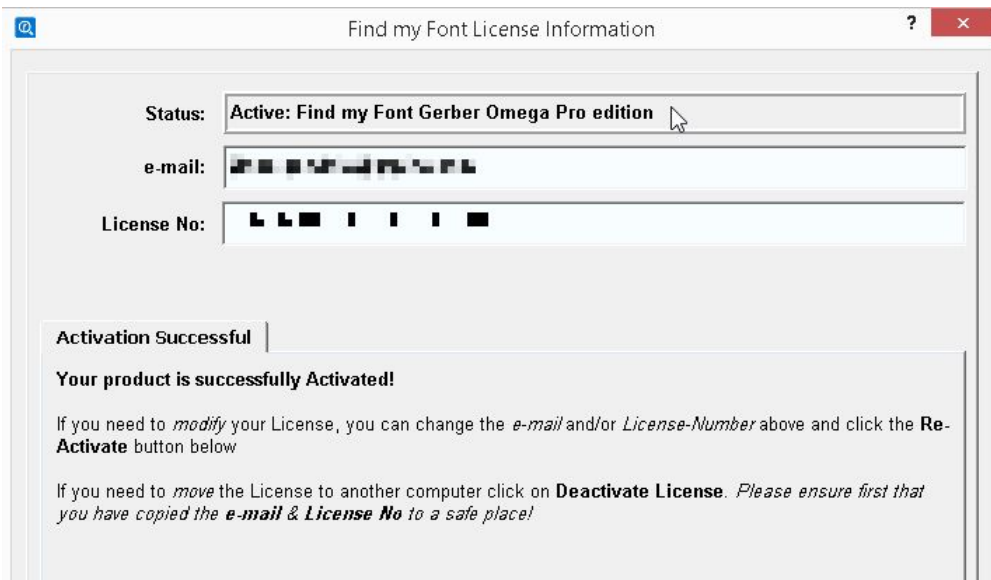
Find my Font License Information

?

×

Status: Active: Find my Font Gerber Omega Pro edition

e-mail: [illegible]

License No: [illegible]

Activation Successful

Your product is successfully Activated!

If you need to modify your License, you can change the e-mail and/or License-Number above and click the Re-Activate button below

If you need to move the License to another computer click on Deactivate License. Please ensure first that you have copied the e-mail & License No to a safe place!